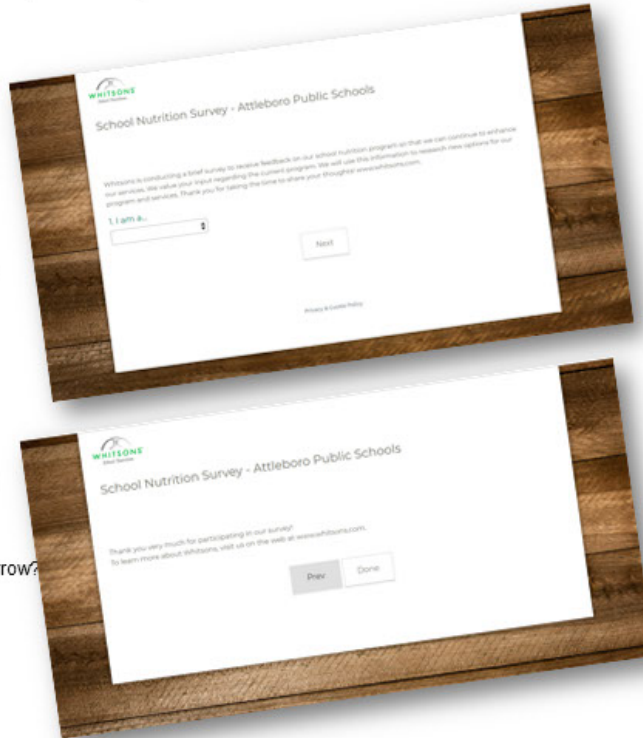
WHITSONS
School Nutrition

School Nutrition Survey - Attleboro Public Schools

Whitsons is conducting a brief survey to receive feedback on our school nutrition program so that we can continue to enhance our services. We value your input regarding the current program. We will use this information to research new options for our program and services. Thank you for taking the time to share your thoughts! www.whitsons.com

1. I am a...

Next

Privacy & Cookie Policy

WHITSONS
School Nutrition

School Nutrition Survey - Attleboro Public Schools

Thank you very much for participating in our survey!
To learn more about Whitsons, visit us on the web at www.whitsons.com.

Prev

Done

row?